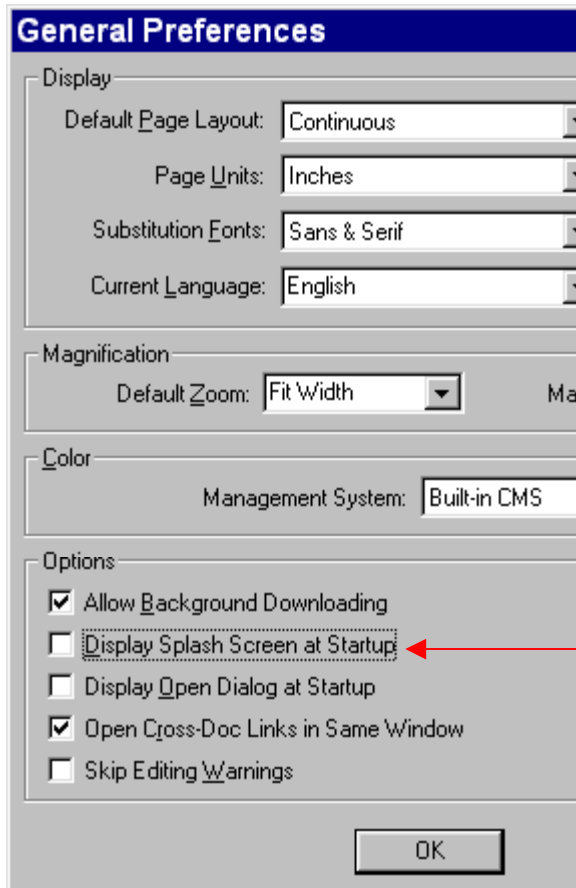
General Preferences

Display

Default Page Layout: Continuous

Page Units: Inches

Substitution Fonts: Sans & Serif

Current Language: English

Magnification

Default Zoom: Fit Width

Ma

Color

Management System: Built-in CMS

Options

Allow Background Downloading

Display Splash Screen at Startup

Display Open Dialog at Startup

Open Cross-Doc Links in Same Window

Skip Editing Warnings

OK